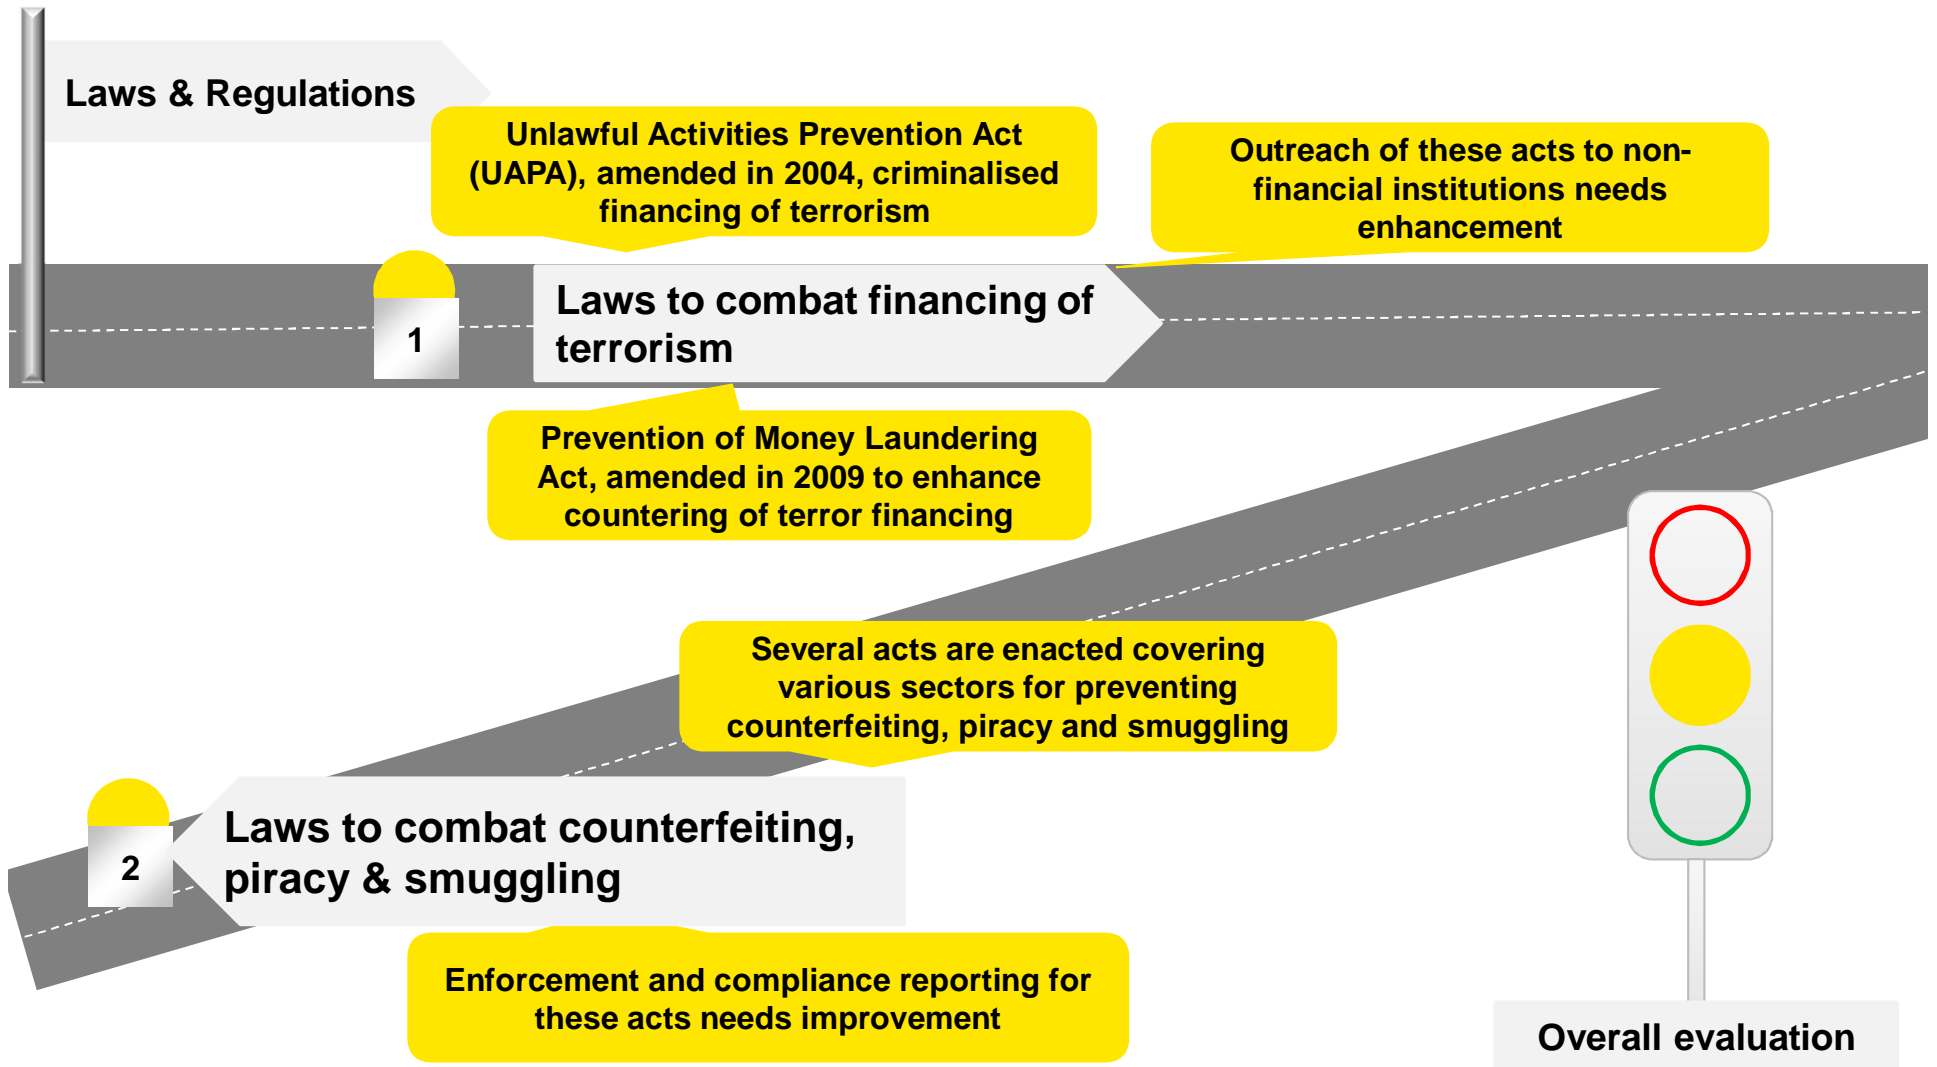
Laws & Regulations

Unlawful Activities Prevention Act (UAPA), amended in 2004, criminalised financing of terrorism

Outreach of these acts to non-financial institutions needs enhancement

1

Laws to combat financing of terrorism

Prevention of Money Laundering Act, amended in 2009 to enhance countering of terror financing

Several acts are enacted covering various sectors for preventing counterfeiting, piracy and smuggling

2

Laws to combat counterfeiting, piracy & smuggling

Enforcement and compliance reporting for these acts needs improvement

Overall evaluation